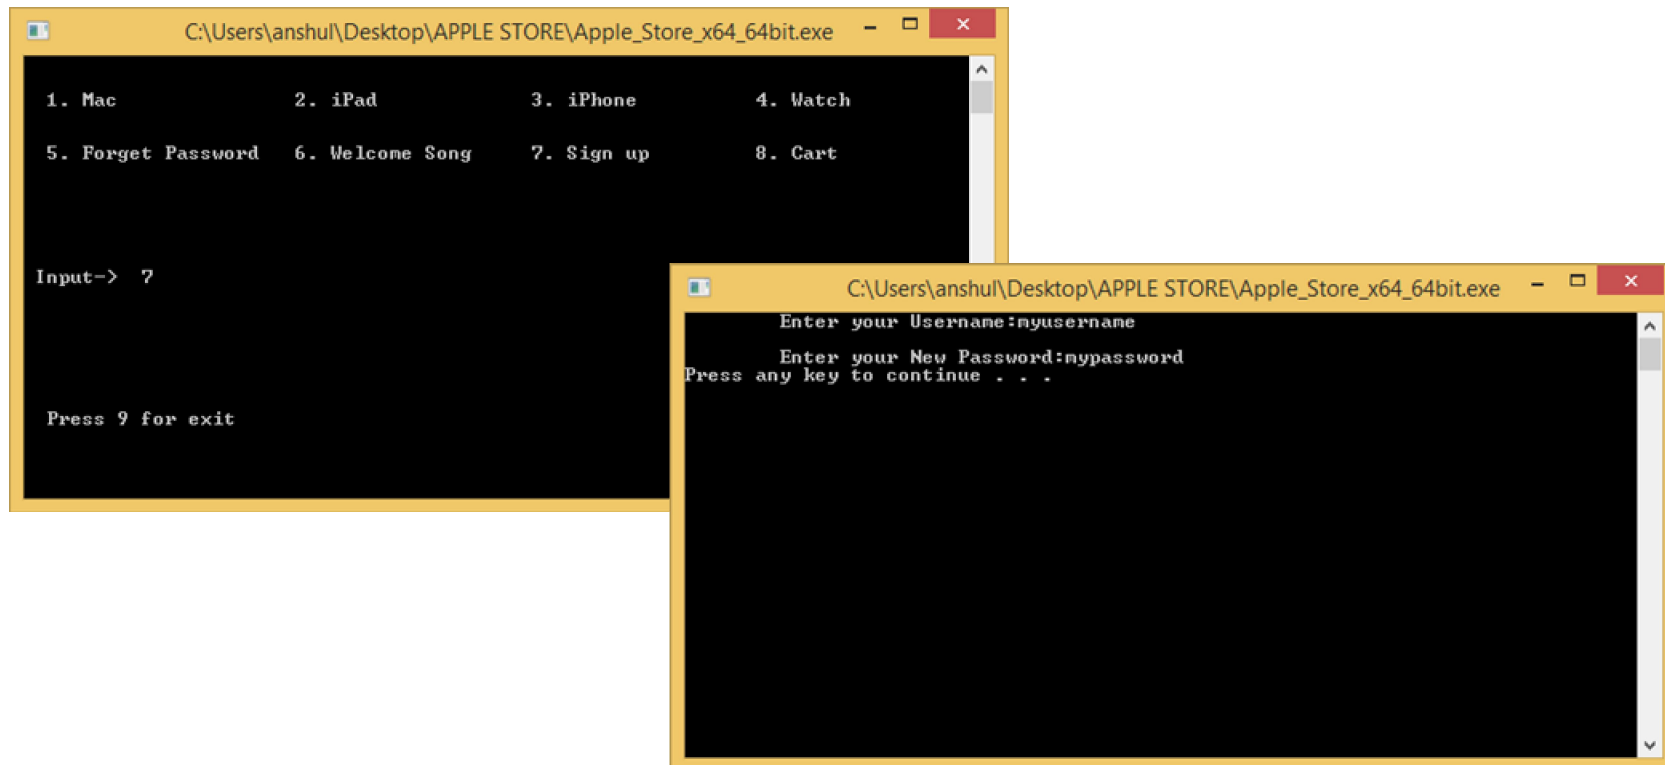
C:\Users\anshul\Desktop\APPLE STORE\Apple_Store_x64_64bit.exe

1. Mac 2. iPad 3. iPhone 4. Watch

5. Forget Password 6. Welcome Song 7. Sign up 8. Cart

Input-> 7

Press 9 for exit

C:\Users\anshul\Desktop\APPLE STORE\Apple_Store_x64_64bit.exe

Enter your Username:myusername

Enter your New Password:mypassword
Press any key to continue . . .